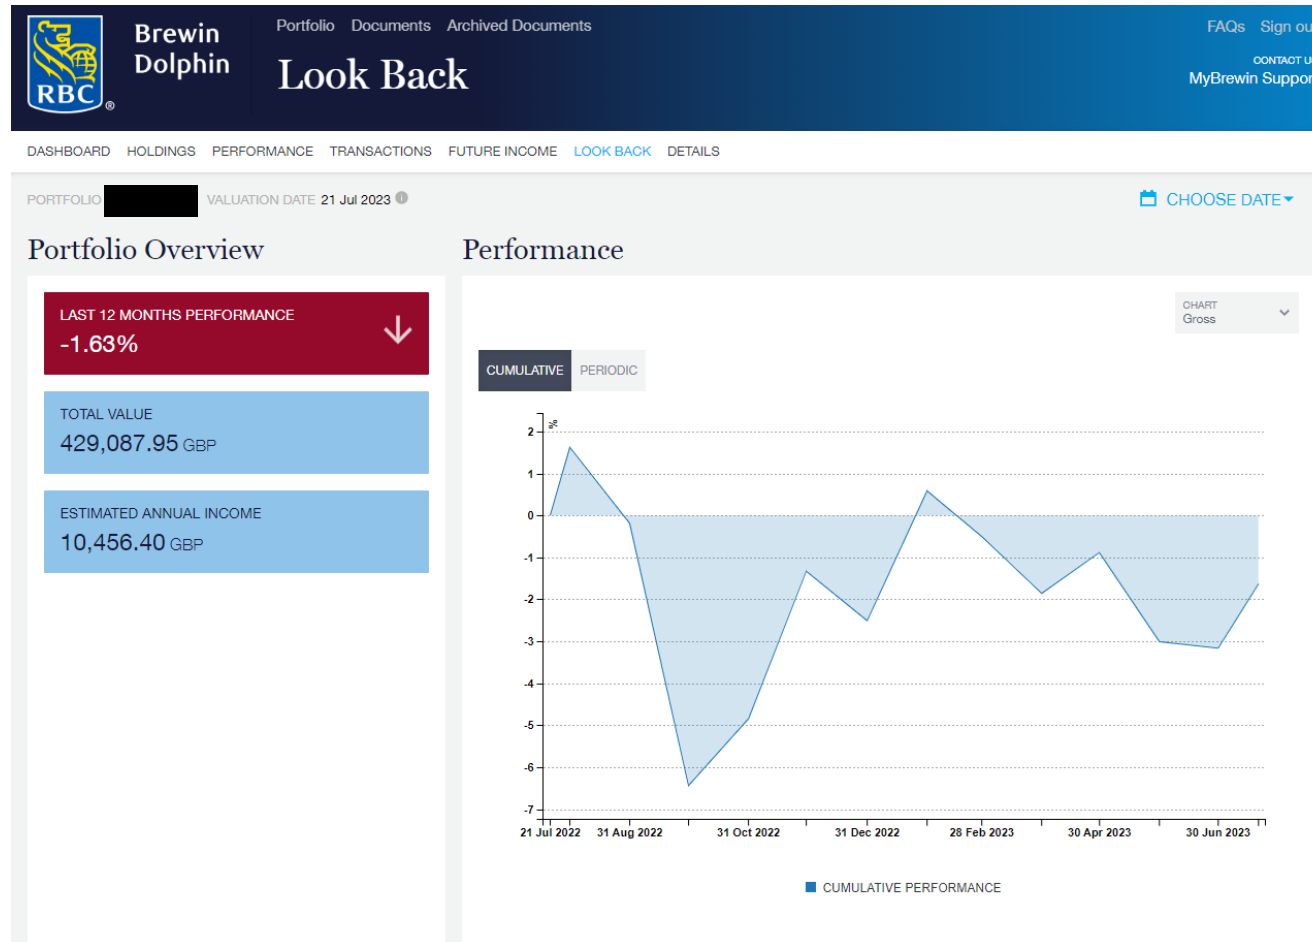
RBC
Brewin Dolphin

Portfolio Documents Archived Documents

Look Back

FAQs Sign ou
CONTACT U
MyBrewin Suppor

DASHBOARD HOLDINGS PERFORMANCE TRANSACTIONS FUTURE INCOME LOOK BACK DETAILS

PORTFOLIO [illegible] VALUATION DATE 21 Jul 2023

CHOOSE DATE

Portfolio Overview

LAST 12 MONTHS PERFORMANCE
-1.63%

TOTAL VALUE
429,087.95 GBP

ESTIMATED ANNUAL INCOME
10,456.40 GBP

Performance

CHART
Gross

CUMULATIVE PERIODIC

%
2
1
0
-1
-2
-3
-4
-5
-6
-7

21 Jul 2022 31 Aug 2022 31 Oct 2022 31 Dec 2022 28 Feb 2023 30 Apr 2023 30 Jun 2023

CUMULATIVE PERFORMANCE